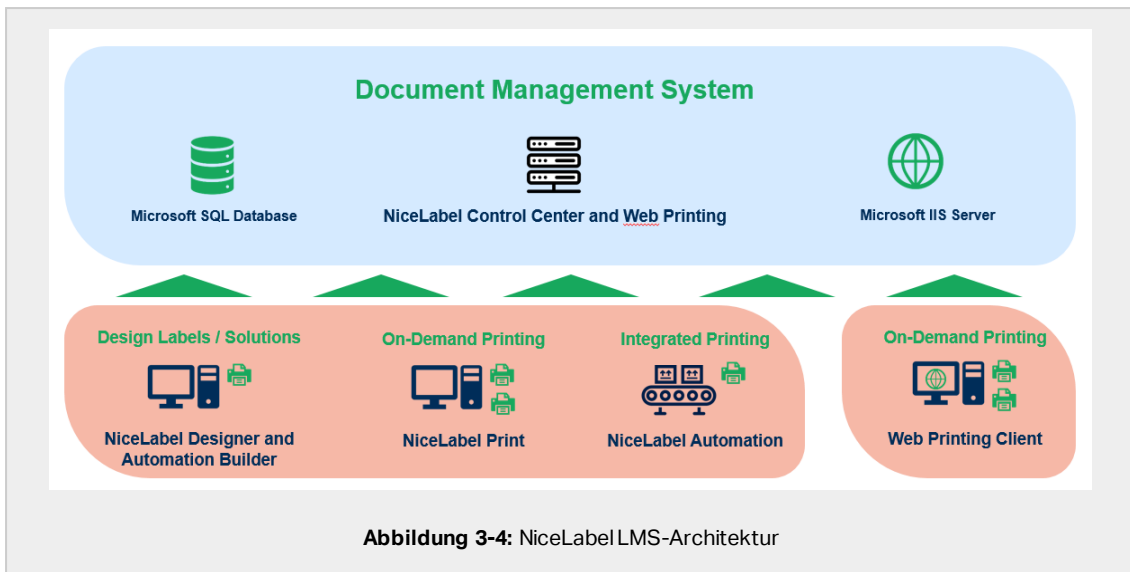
Document Management System

Microsoft SQL Database

NiceLabel Control Center and Web Printing

Microsoft IIS Server

Design Labels / Solutions

NiceLabel Designer and Automation Builder

On-Demand Printing

NiceLabel Print

Integrated Printing

NiceLabel Automation

On-Demand Printing

Web Printing Client

**Abbildung 3-4:** NiceLabel LMS-Architektur